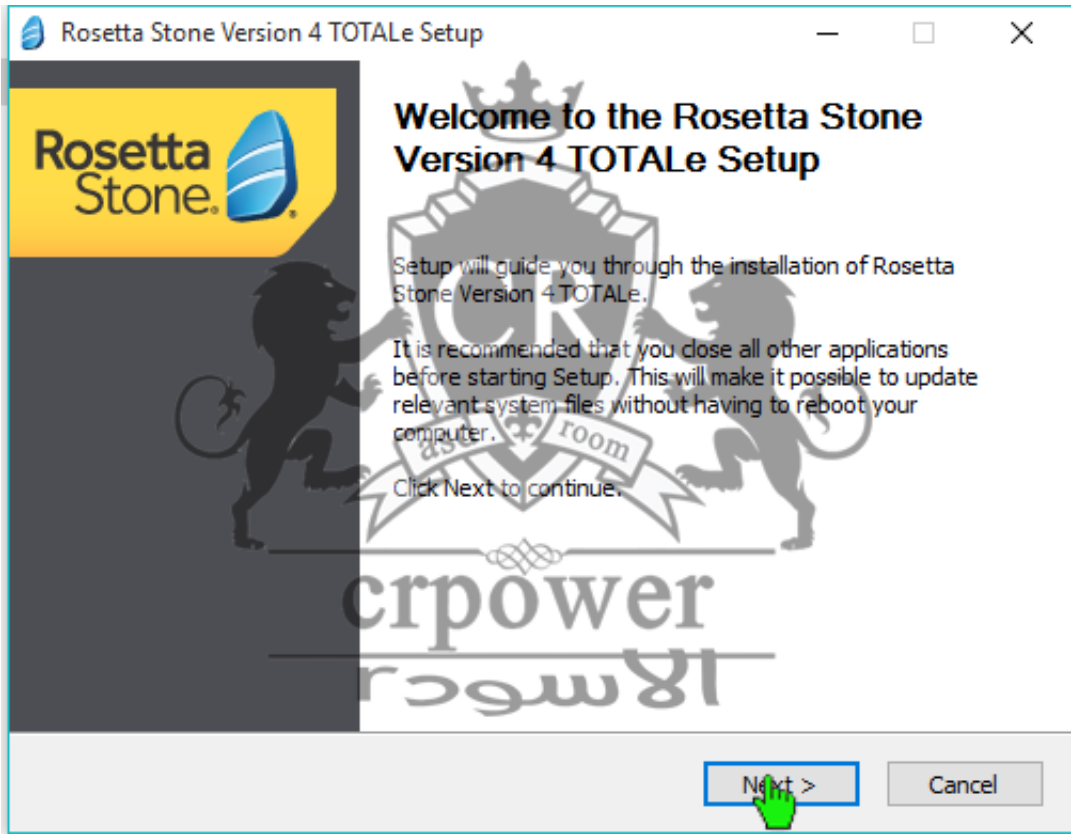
Rosetta Stone Version 4 TOTALe Setup

Rosetta Stone.

Welcome to the Rosetta Stone Version 4 TOTALe Setup

Setup will guide you through the installation of Rosetta Stone Version 4 TOTALe.

It is recommended that you close all other applications before starting Setup. This will make it possible to update relevant system files without having to reboot your computer.

Click Next to continue.

CR

ask room

crpower

الاسود r

Next >

Cancel